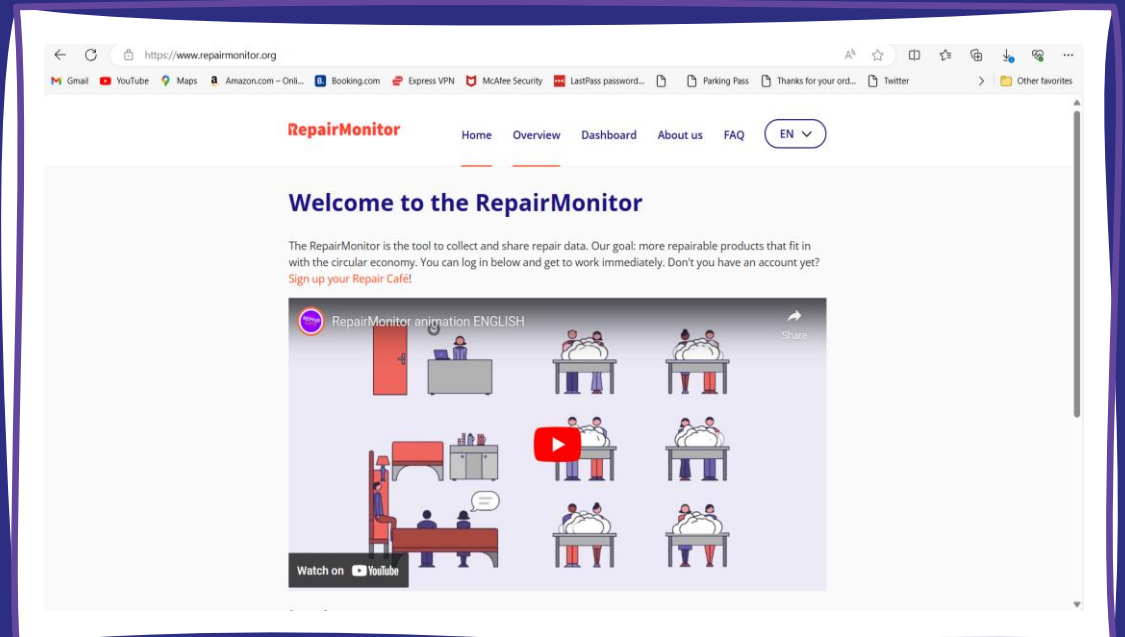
https://www.repairmonitor.org

Gmail YouTube Maps Amazon.com – Onli... Booking.com Express VPN McAfee Security LastPass password... Parking Pass Thanks for your ord... Twitter Other favorites

RepairMonitor

Home Overview Dashboard About us FAQ EN

Welcome to the RepairMonitor

The RepairMonitor is the tool to collect and share repair data. Our goal: more repairable products that fit in with the circular economy. You can log in below and get to work immediately. Don't you have an account yet? Sign up your Repair Café!

RepairMonitor animation ENGLISH

Share

Watch on YouTube